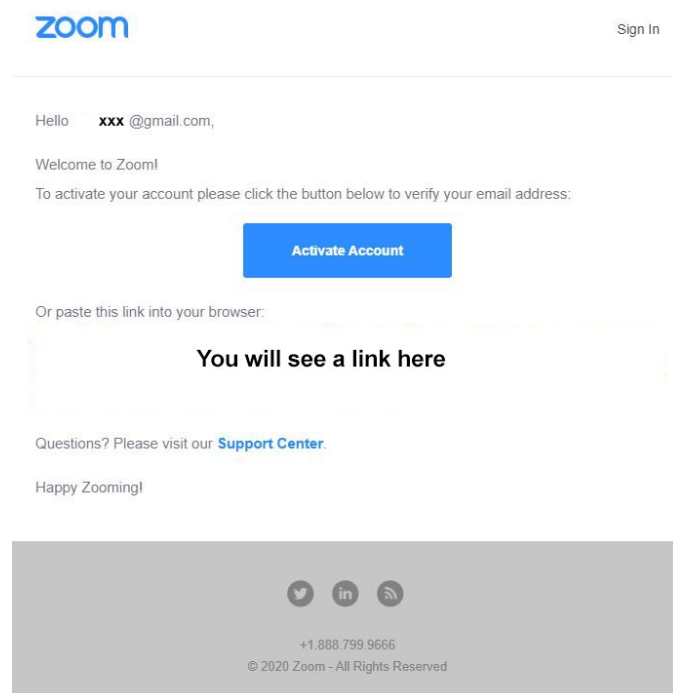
zoom

Sign In

Hello **xxx** @gmail.com,

Welcome to Zoom!

To activate your account please click the button below to verify your email address:

Activate Account

Or paste this link into your browser:

You will see a link here

Questions? Please visit our **Support Center**.

Happy Zooming!

in

+1.888.799.9666
© 2020 Zoom - All Rights Reserved